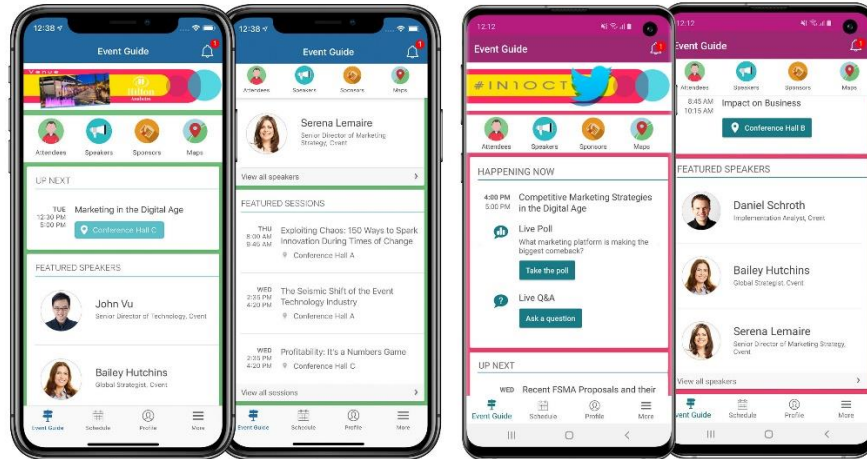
12:38
Event Guide
1
Venue
Hilton
Attendees Speakers Sponsors Maps
UP NEXT
TUE 12:30 PM 5:00 PM
Marketing in the Digital Age
Conference Hall C
FEATURED SPEAKERS
John Vu
Senior Director of Technology, Cvent
Bailey Hutchins
Global Strategist, Cvent
Event Guide Schedule Profile More

12:38
Event Guide
1
Attendees Speakers Sponsors Maps
Serena Lemaire
Senior Director of Marketing Strategy, Cvent
View all speakers
FEATURED SESSIONS
THU 8:00 AM 8:45 AM
Exploiting Chaos: 150 Ways to Spark Innovation During Times of Change
Conference Hall A
WED 3:35 PM 4:20 PM
The Seismic Shift of the Event Technology Industry
Conference Hall A
WED 3:35 PM 4:20 PM
Profitability: It's a Numbers Game
Conference Hall C
View all sessions
Event Guide Schedule Profile More

12:12
Event Guide
1
#IN1OCT
Attendees Speakers Sponsors Maps
HAPPENING NOW
4:00 PM 5:00 PM
Competitive Marketing Strategies in the Digital Age
Live Poll
What marketing platform is making the biggest comeback?
Take the poll
Live Q&A
Ask a question
UP NEXT
WED
Recent FSMA Proposals and their
Event Guide Schedule Profile More

12:12
Event Guide
1
Attendees Speakers Sponsors Maps
8:45 AM 10:15 AM
Impact on Business
Conference Hall B
FEATURED SPEAKERS
Daniel Schroth
Implementation Analyst, Cvent
Bailey Hutchins
Global Strategist, Cvent
Serena Lemaire
Senior Director of Marketing Strategy, Cvent
View all speakers
Event Guide Schedule Profile More